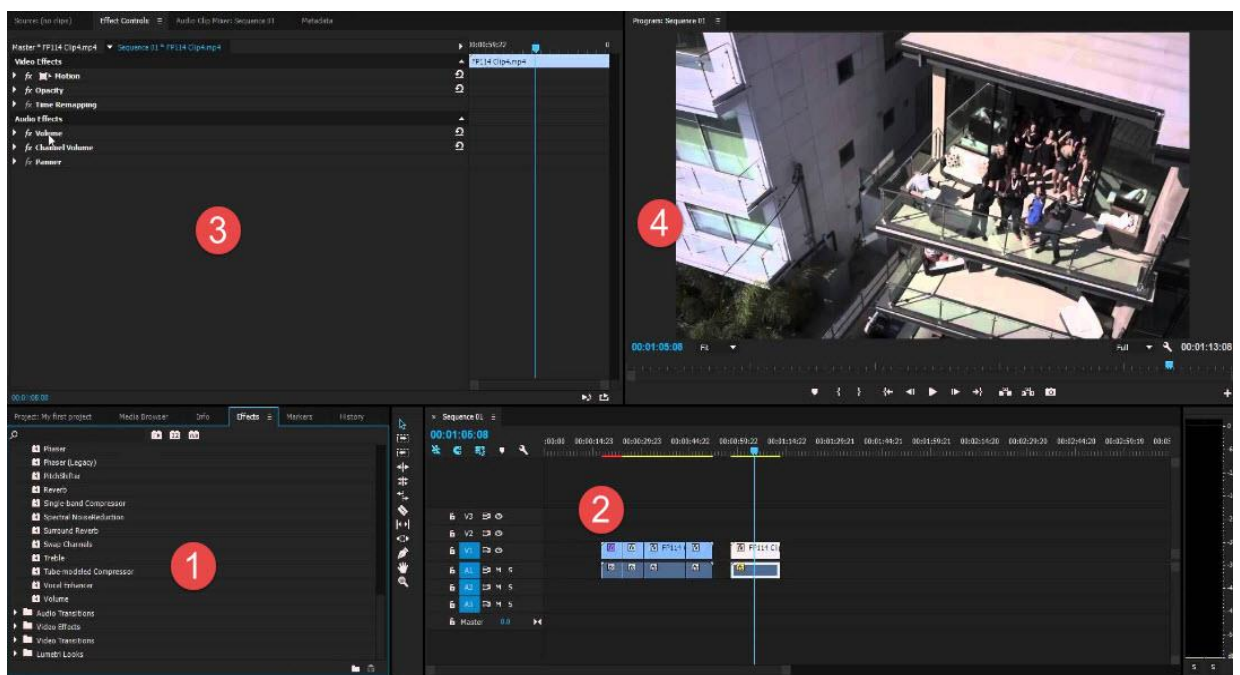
Source: (no clips)   Effect Controls ≡   Audio Clip Mixer: Sequence 01   Metadata

Master * FP114 Clip4.mp4 ▾ Sequence 01 * FP114 Clip4.mp4

Video Effects
fx Motion
fx Opacity
fx Time Remapping
Audio Effects
fx Volume
fx Channel Volume
fx Panner

FP114 Clip4.mp4

3

00:01:08:00

Program: Sequence 01 ≡

4

00:01:05:08   Fit   Full   00:01:13:08

Project: My first project   Media Browser   Info   Effects ≡   Markers   History

Phaser
Phaser (Legacy)
PitchShifter
Reverb
Single-band Compressor
Spectral NoiseReduction
Surround Reverb
Swap Channels
Treble
Tube-modeled Compressor
Vocal Enhancer
Volume
Audio Transitions
Video Effects
Video Transitions
Lumetri Looks

1

× Sequence 01 ≡
00:01:06:08

:00:00   00:00:14:23   00:00:29:23   00:00:44:22   00:00:59:22   00:01:14:22   00:01:29:21   00:01:44:21   00:01:59:21   00:02:14:20   00:02:29:20   00:02:44:20   00:02:59:19   00:03

2

V3
V2
V1
A1   M S
A2   M S
A3   M S
Master   0.0

FP114   FP114 Cl

S S